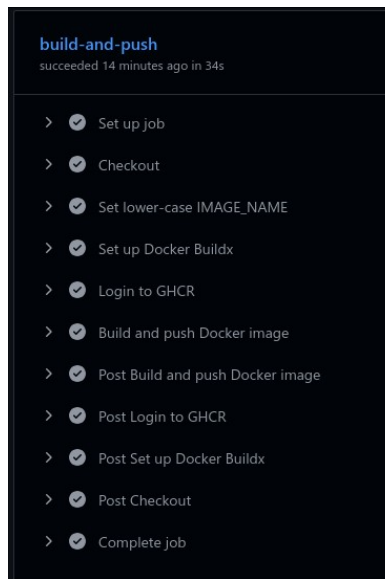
build-and-push
succeeded 14 minutes ago in 34s

Set up job

Checkout

Set lower-case IMAGE_NAME

Set up Docker Buildx

Login to GHCR

Build and push Docker image

Post Build and push Docker image

Post Login to GHCR

Post Set up Docker Buildx

Post Checkout

Complete job